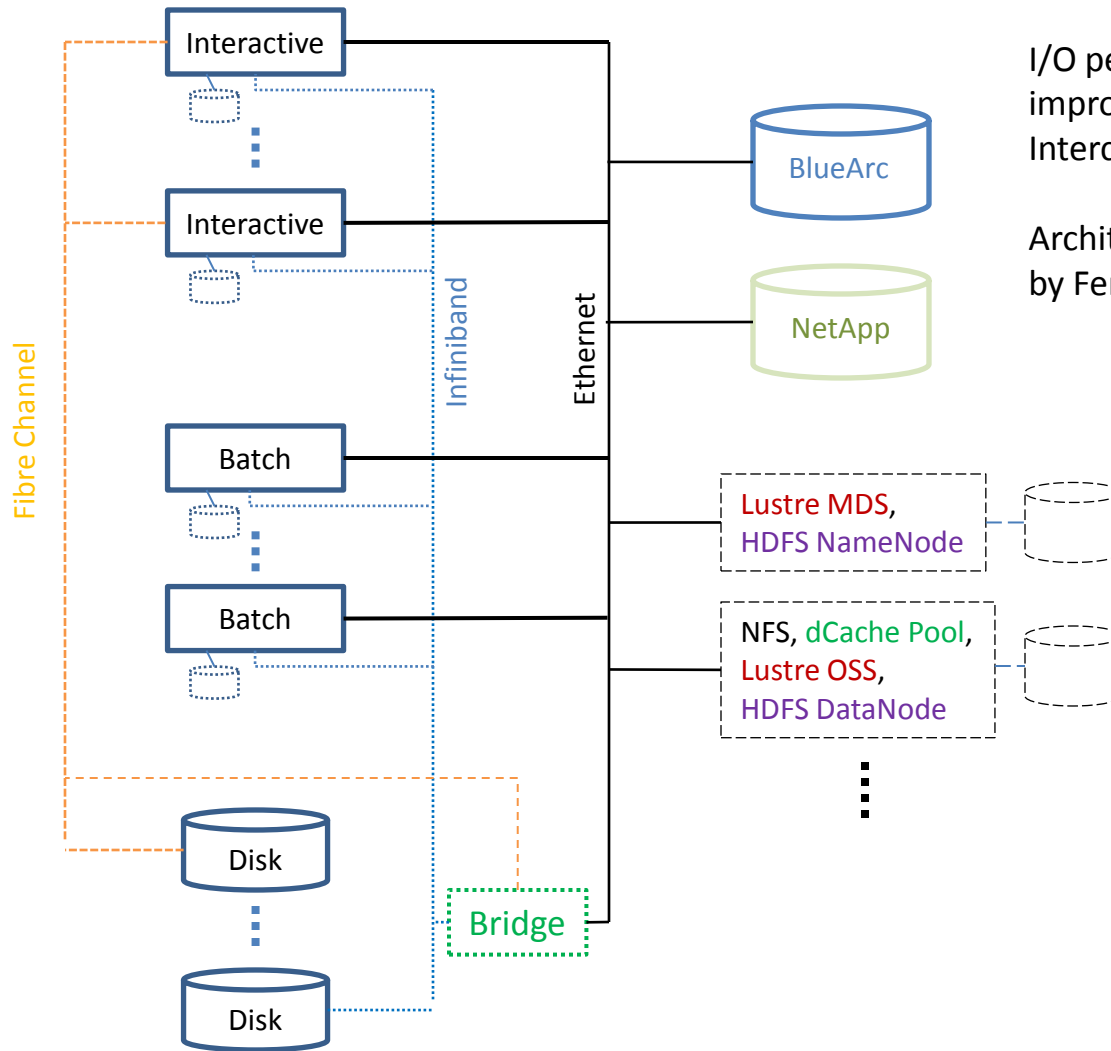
Interactive

Interactive

Batch

Batch

Disk

Disk

Fibre Channel

Infiniband

Ethernet

Bridge

BlueArc

NetApp

Lustre MDS, HDFS NameNode

NFS, dCache Pool, Lustre OSS, HDFS DataNode

I/O pe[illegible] impro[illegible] Interc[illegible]

Archit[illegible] by Fe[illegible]